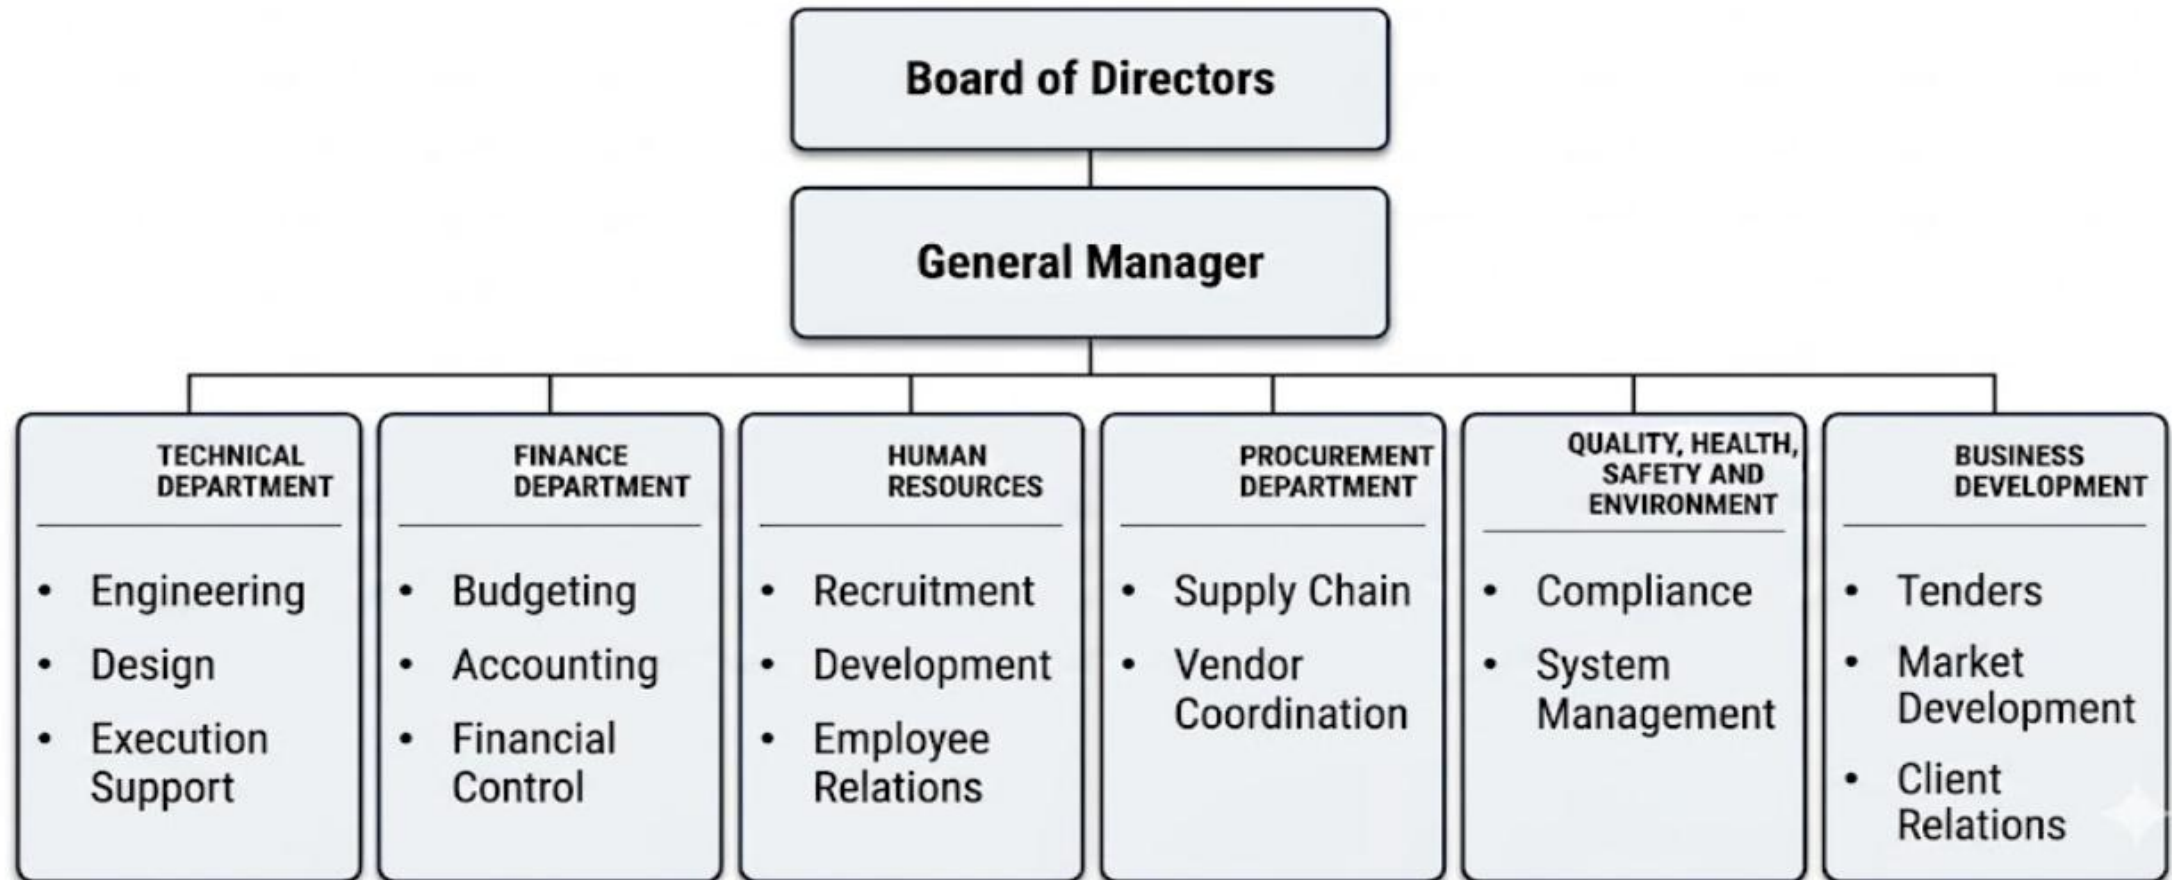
Board of Directors

General Manager

TECHNICAL DEPARTMENT

- Engineering
- Design
- Execution Support

FINANCE DEPARTMENT

- Budgeting
- Accounting
- Financial Control

HUMAN RESOURCES

- Recruitment
- Development
- Employee Relations

PROCUREMENT DEPARTMENT

- Supply Chain
- Vendor Coordination

QUALITY, HEALTH, SAFETY AND ENVIRONMENT

- Compliance
- System Management

BUSINESS DEVELOPMENT

- Tenders
- Market Development
- Client Relations